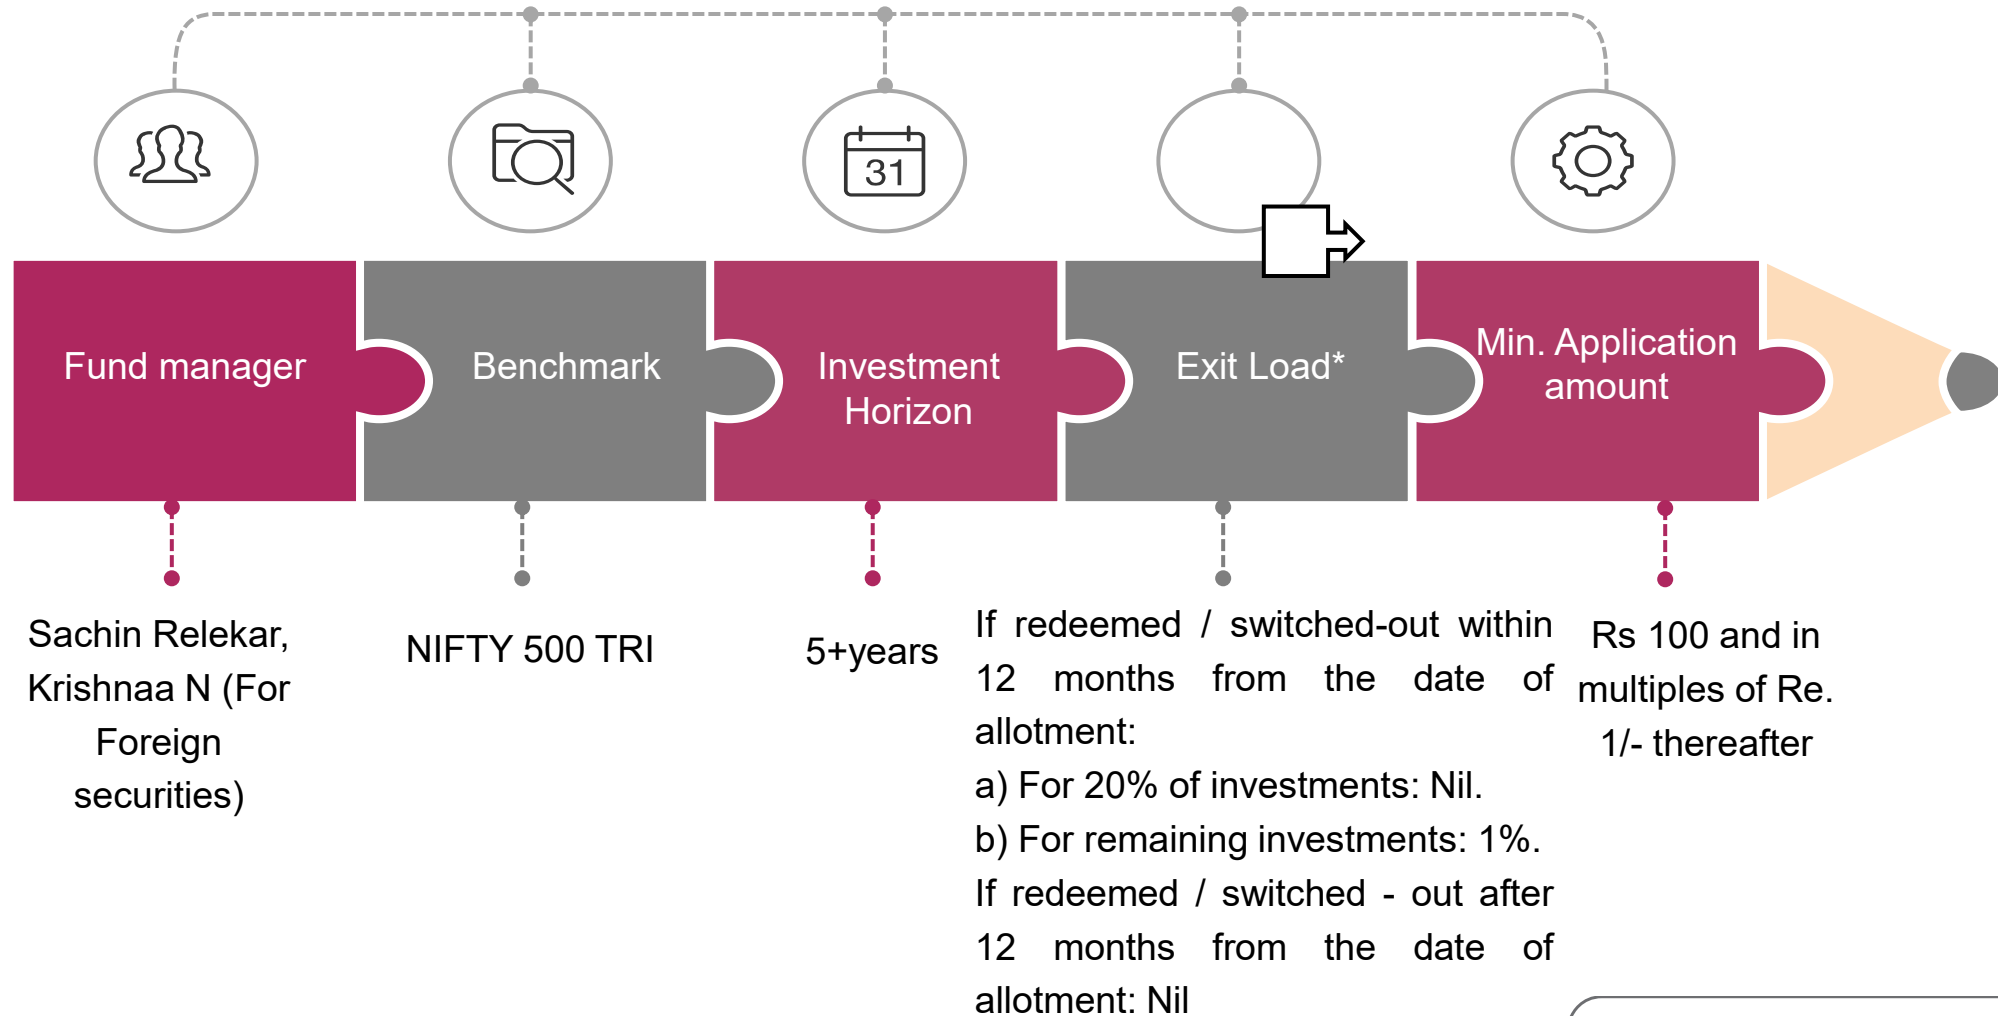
31

Fund manager

Benchmark

Investment Horizon

Exit Load*

Min. Application amount

Sachin Relekar, Krishnaa N (For Foreign securities)

NIFTY 500 TRI

5+years

If redeemed / switched-out within 12 months from the date of allotment:
a) For 20% of investments: Nil.
b) For remaining investments: 1%.
If redeemed / switched - out after 12 months from the date of allotment: Nil

Rs 100 and in multiples of Re. 1/- thereafter